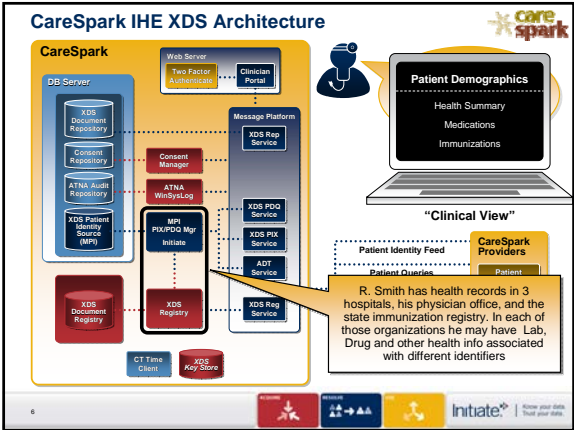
CareSpark IHE XDS Architecture

care spark

CareSpark

Web Server

Two Factor Authenticate

Clinician Portal

DB Server

XDS Document Repository

Consent Repository

ATNA Audit Repository

XDS Patient Identity Source (MPI)

Message Platform

XDS Rep Service

Consent Manager

ATNA WinSysLog

MPI PIX/PDQ Mgr Initiate

XDS PDQ Service

XDS PIX Service

ADT Service

XDS Document Registry

XDS Registry

XDS Reg Service

CT Time Client

XDS Key Store

Patient Demographics

Health Summary

Medications

Immunizations

"Clinical View"

Patient Identity Feed

Patient Queries

CareSpark Providers

Patient

R. Smith has health records in 3 hospitals, his physician office, and the state immunization registry. In each of those organizations he may have Lab, Drug and other health info associated with different identifiers

6

Initiate | Know your data. Trust your data.